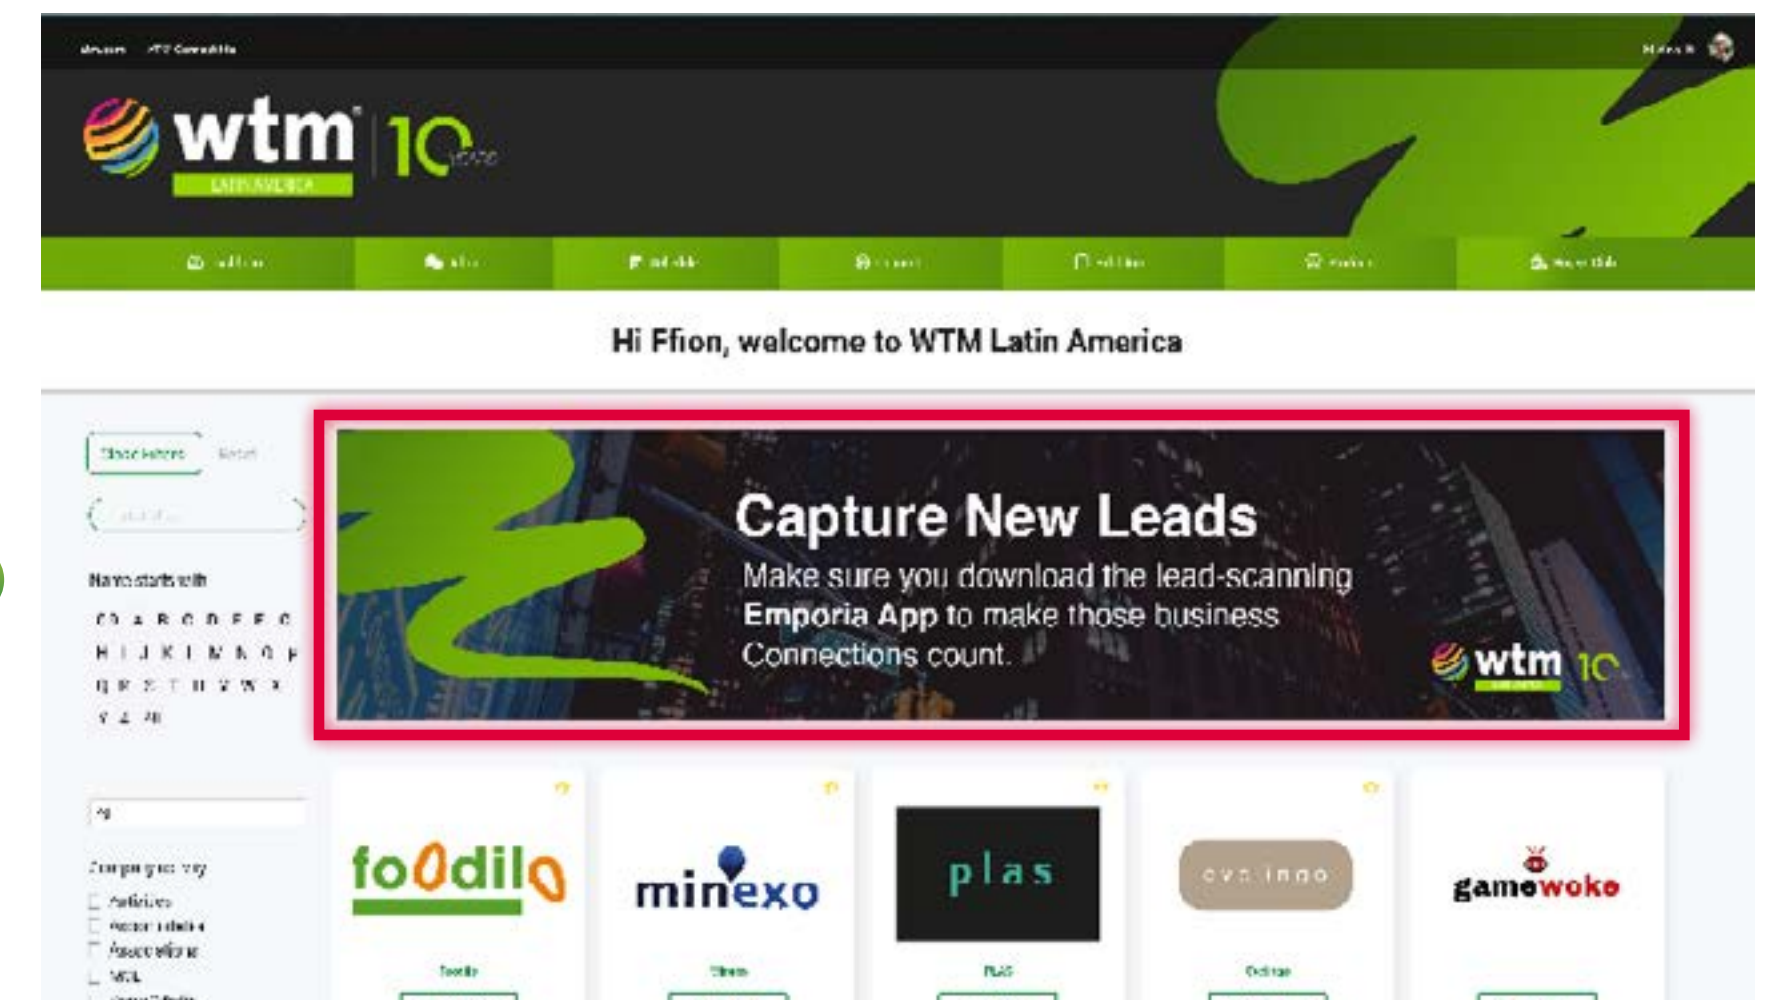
wtm 10 years
LATIN AMERICA

Hi Ffion, welcome to WTM Latin America

Show filters Reset

Name starts with

A B C D E F G
H I J K L M N O P
Q R S T U V W X
Y Z

Capture New Leads
Make sure you download the lead-scanning Emporia App to make those business connections count.

wtm 10

foodilo
minexo
plas
ovo inoo
gamewoke